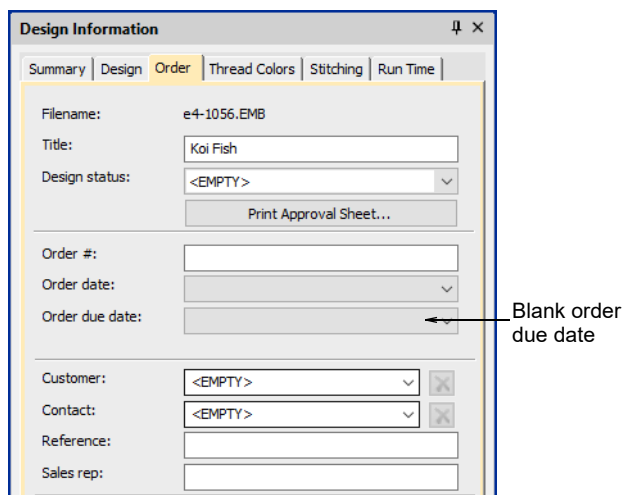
Design Information

Summary | Design | Order | Thread Colors | Stitching | Run Time

Filename: e4-1056.EMB

Title: Koi Fish

Design status: <EMPTY>

Print Approval Sheet...

Order #:

Order date:

Order due date:

Blank order due date

Customer: <EMPTY>

Contact: <EMPTY>

Reference:

Sales rep: